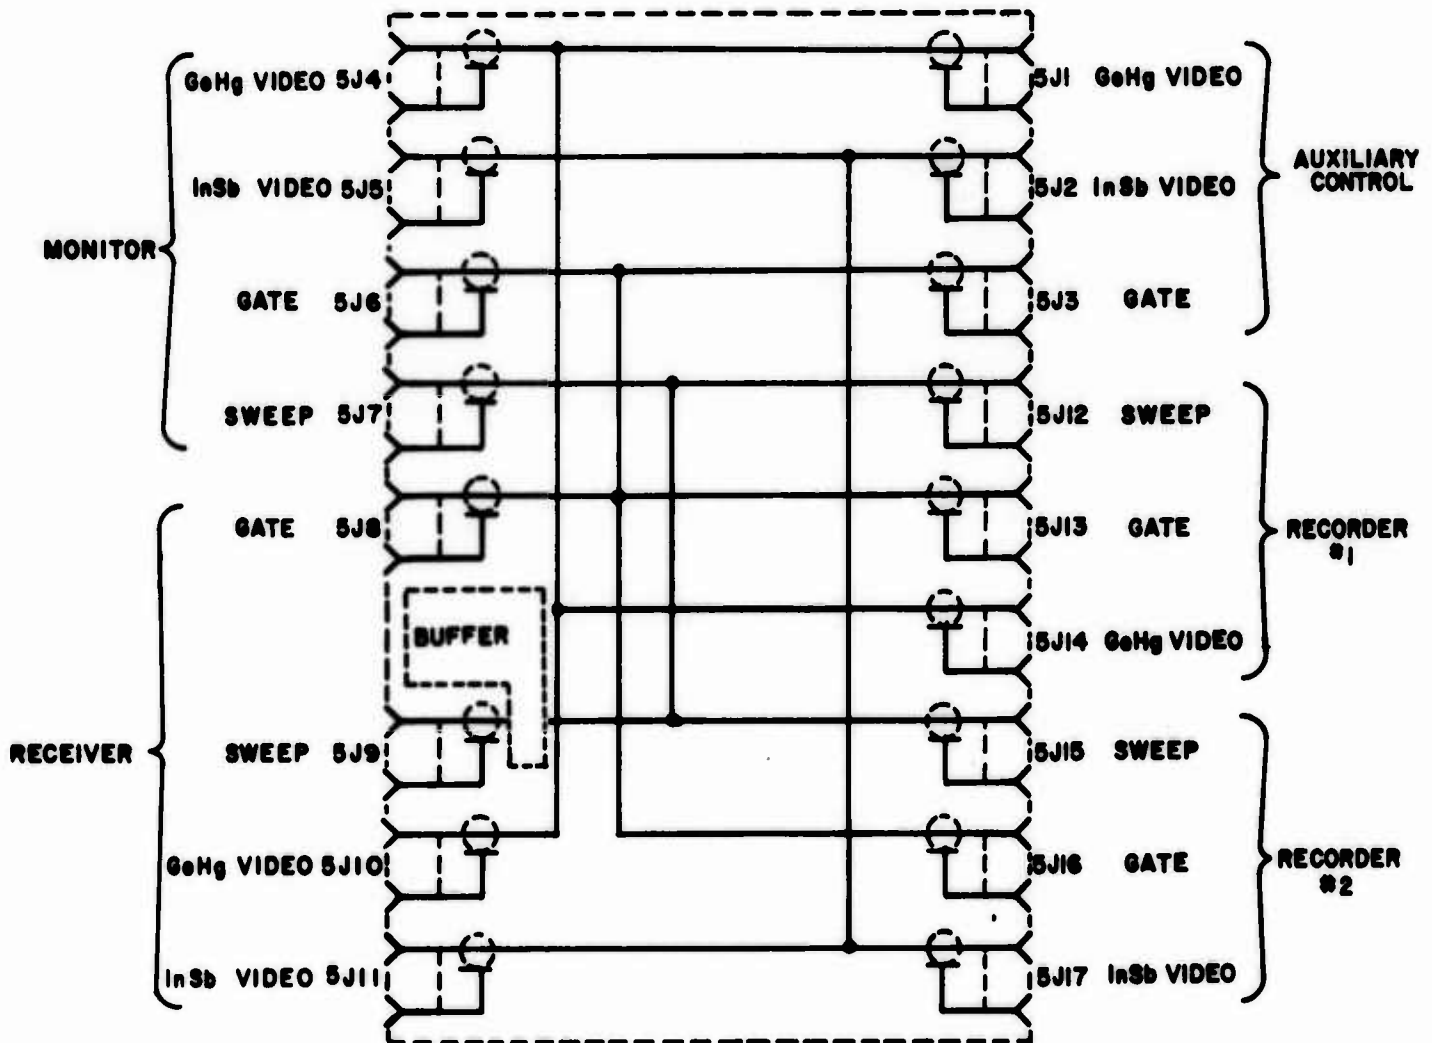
MONITOR
GeHg VIDEO 5J4
InSb VIDEO 5J5
GATE 5J6
SWEEP 5J7

RECEIVER
GATE 5J8
BUFFER
SWEEP 5J9
GeHg VIDEO 5J10
InSb VIDEO 5J11

5J1 GeHg VIDEO
5J2 InSb VIDEO
5J3 GATE
AUXILIARY CONTROL

5J12 SWEEP
5J13 GATE
5J14 GeHg VIDEO
RECORDER #1

5J15 SWEEP
5J16 GATE
5J17 InSb VIDEO
RECORDER #2